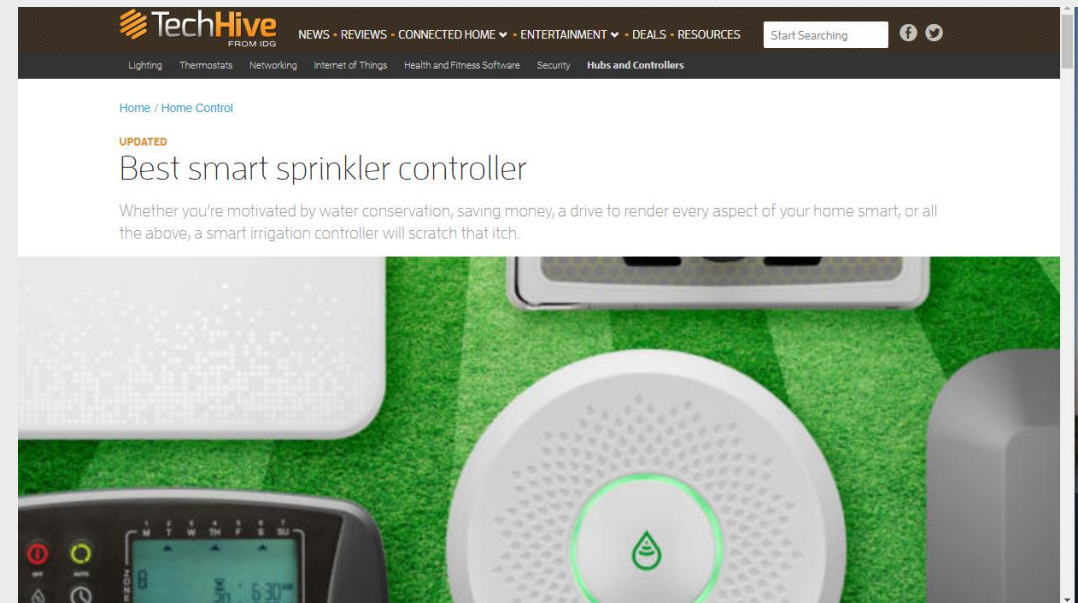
TechHive FROM IDG

NEWS • REVIEWS • CONNECTED HOME • ENTERTAINMENT • DEALS • RESOURCES

Start Searching

Lighting Thermostats Networking Internet of Things Health and Fitness Software Security Hubs and Controllers

Home / Home Control

UPDATED

Best smart sprinkler controller

Whether you're motivated by water conservation, saving money, a drive to render every aspect of your home smart, or all the above, a smart irrigation controller will scratch that itch.

M T W TH F S SU

OFF AUTO

6:30